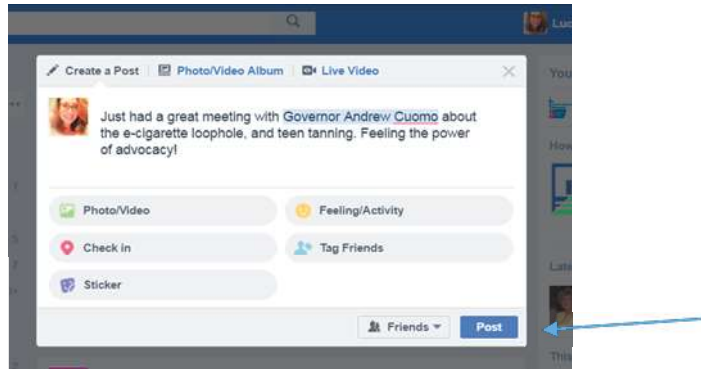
Luc

Create a Post | Photo/Video Album | Live Video

Just had a great meeting with Governor Andrew Cuomo about the e-cigarette loophole, and teen tanning. Feeling the power of advocacy!

Photo/Video
Feeling/Activity
Check in
Tag Friends
Sticker

Friends
Post

You
How
Late
This